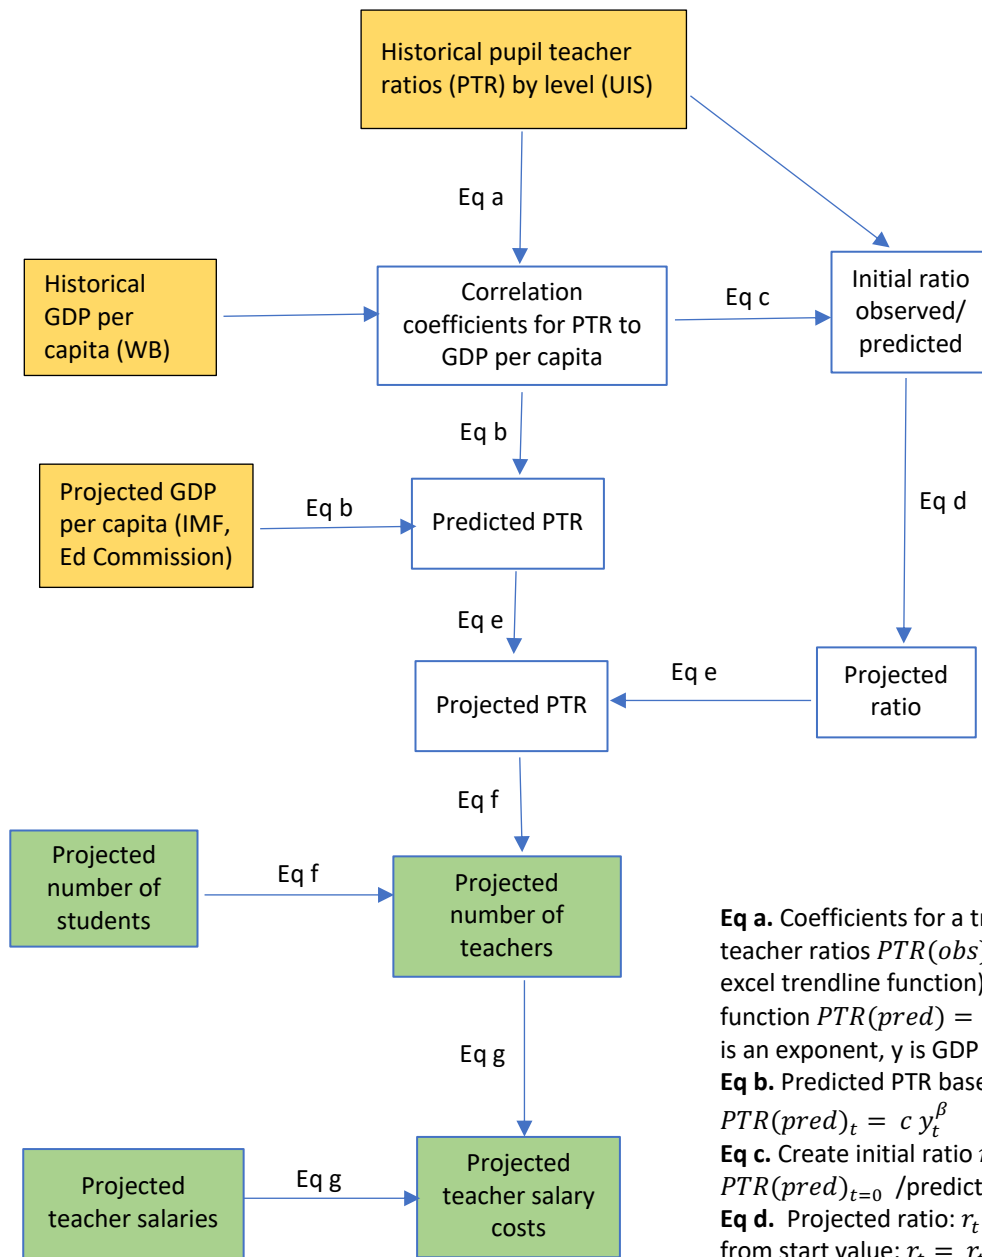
Historical pupil teacher ratios (PTR) by level (UIS)

Eq a

Historical GDP per capita (WB)

Correlation coefficients for PTR to GDP per capita

Eq c

Initial ratio observed/ predicted

Eq b

Projected GDP per capita (IMF, Ed Commission)

Eq b

Predicted PTR

Eq d

Eq e

Eq e

Projected PTR

Projected ratio

Eq f

Projected number of students

Eq f

Projected number of teachers

Eq g

Projected teacher salaries

Eq g

Projected teacher salary costs

**Eq a.** Coefficients for a tr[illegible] teacher ratios $PTR(obs$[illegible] excel trendline function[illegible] function $PTR(pred) =$ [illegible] is an exponent, y is GDP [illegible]
**Eq b.** Predicted PTR base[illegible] $PTR(pred)_t = c\, y_t^{\beta}$
**Eq c.** Create initial ratio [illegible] $PTR(pred)_{t=0}$ /predict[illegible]
**Eq d.** Projected ratio: $r_t$ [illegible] from start value: $r_t = r$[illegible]